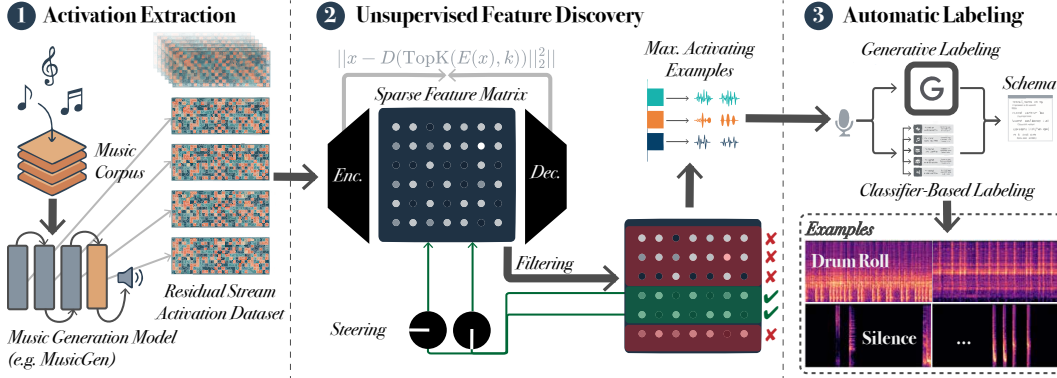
1 Activation Extraction

Music Corpus

Residual Stream Activation Dataset

Music Generation Model (e.g. MusicGen)

2 Unsupervised Feature Discovery

$||x - D(\text{TopK}(E(x), k))||_2^2||$

Sparse Feature Matrix

Enc.

Dec.

Max. Activating Examples

Filtering

Steering

3 Automatic Labeling

Generative Labeling

G

Schema

Classifier-Based Labeling

Examples

Drum Roll

Silence

...